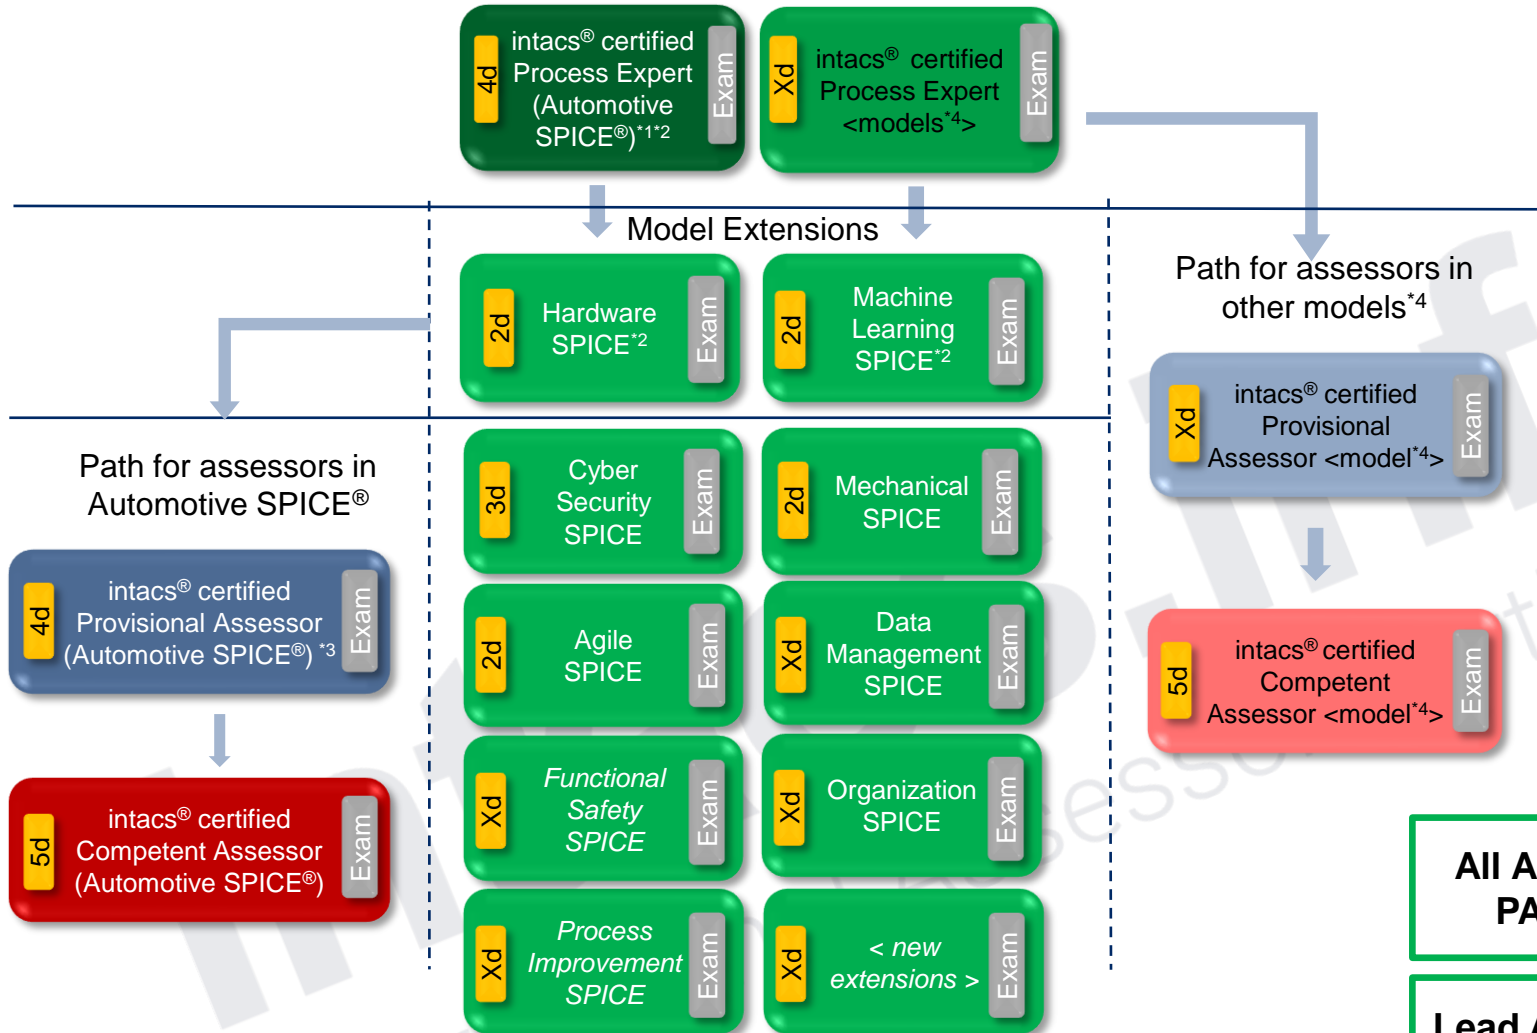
4d intacs® certified Process Expert (Automotive SPICE®)*1*2 Exam

Xd intacs® certified Process Expert <models*4> Exam

Model Extensions

2d Hardware SPICE*2 Exam

2d Machine Learning SPICE*2 Exam

Path for assessors in other models*4

Xd intacs® certified Provisional Assessor <model*4> Exam

5d intacs® certified Competent Assessor <model*4> Exam

Path for assessors in Automotive SPICE®

4d intacs® certified Provisional Assessor (Automotive SPICE®) *3 Exam

5d intacs® certified Competent Assessor (Automotive SPICE®) Exam

3d Cyber Security SPICE Exam

2d Mechanical SPICE Exam

2d Agile SPICE Exam

Xd Data Management SPICE Exam

Xd Functional Safety SPICE Exam

Xd Organization SPICE Exam

Xd Process Improvement SPICE Exam

Xd < new extensions > Exam

All A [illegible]
PA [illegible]

Lead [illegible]